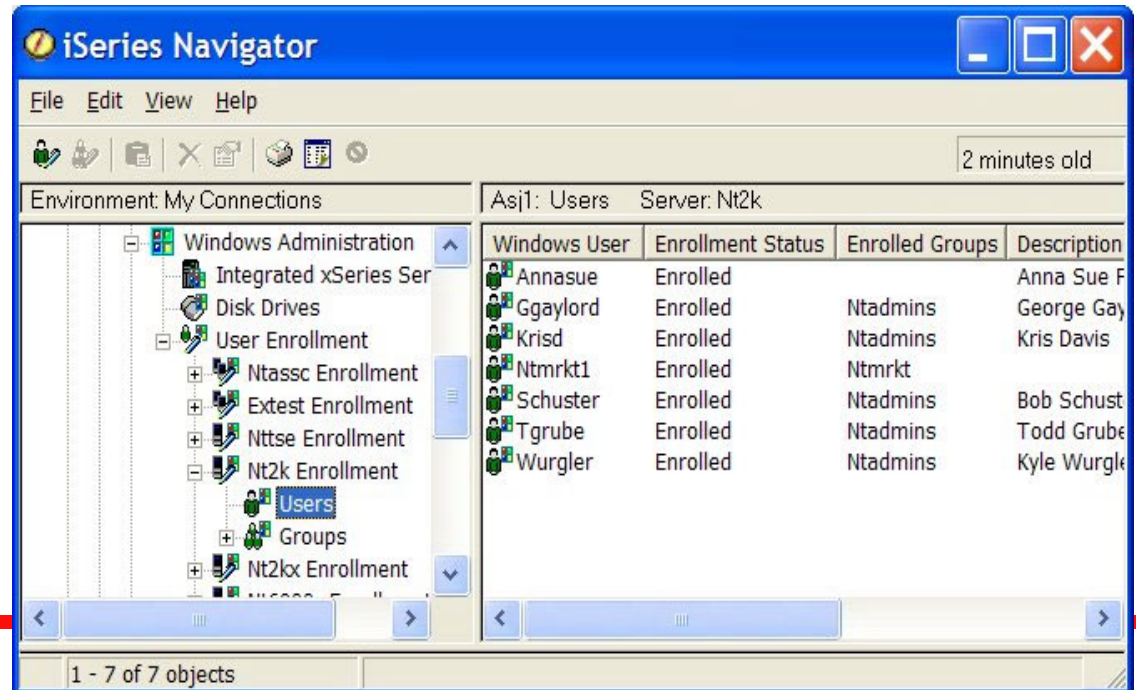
iSeries Navigator

File Edit View Help

2 minutes old

Environment: My Connections

Asj1: Users Server: Nt2k

Windows Administration
Integrated xSeries Ser
Disk Drives
User Enrollment
Ntassc Enrollment
Extest Enrollment
Nttse Enrollment
Nt2k Enrollment
Users
Groups
Nt2kx Enrollment

| Windows User | Enrollment Status | Enrolled Groups | Description |
|---|---|---|---|
| Annasue | Enrolled | | Anna Sue F |
| Ggaylord | Enrolled | Ntadmins | George Gay |
| Krisd | Enrolled | Ntadmins | Kris Davis |
| Ntmrkt1 | Enrolled | Ntmrkt | |
| Schuster | Enrolled | Ntadmins | Bob Schust |
| Tgrube | Enrolled | Ntadmins | Todd Grube |
| Wurgler | Enrolled | Ntadmins | Kyle Wurgle |

1 - 7 of 7 objects